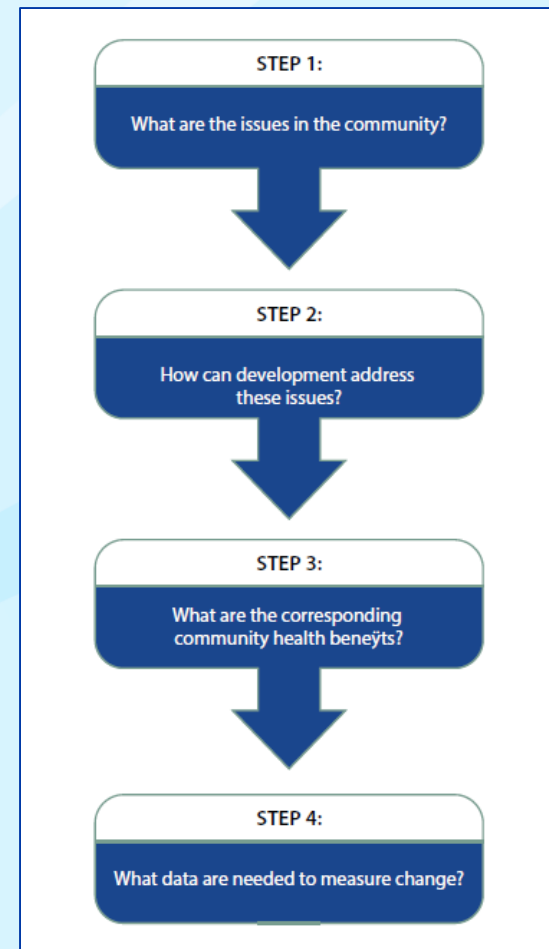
STEP 1:

What are the issues in the community?

STEP 2:

How can development address these issues?

STEP 3:

What are the corresponding community health beneÿts?

STEP 4:

What data are needed to measure change?